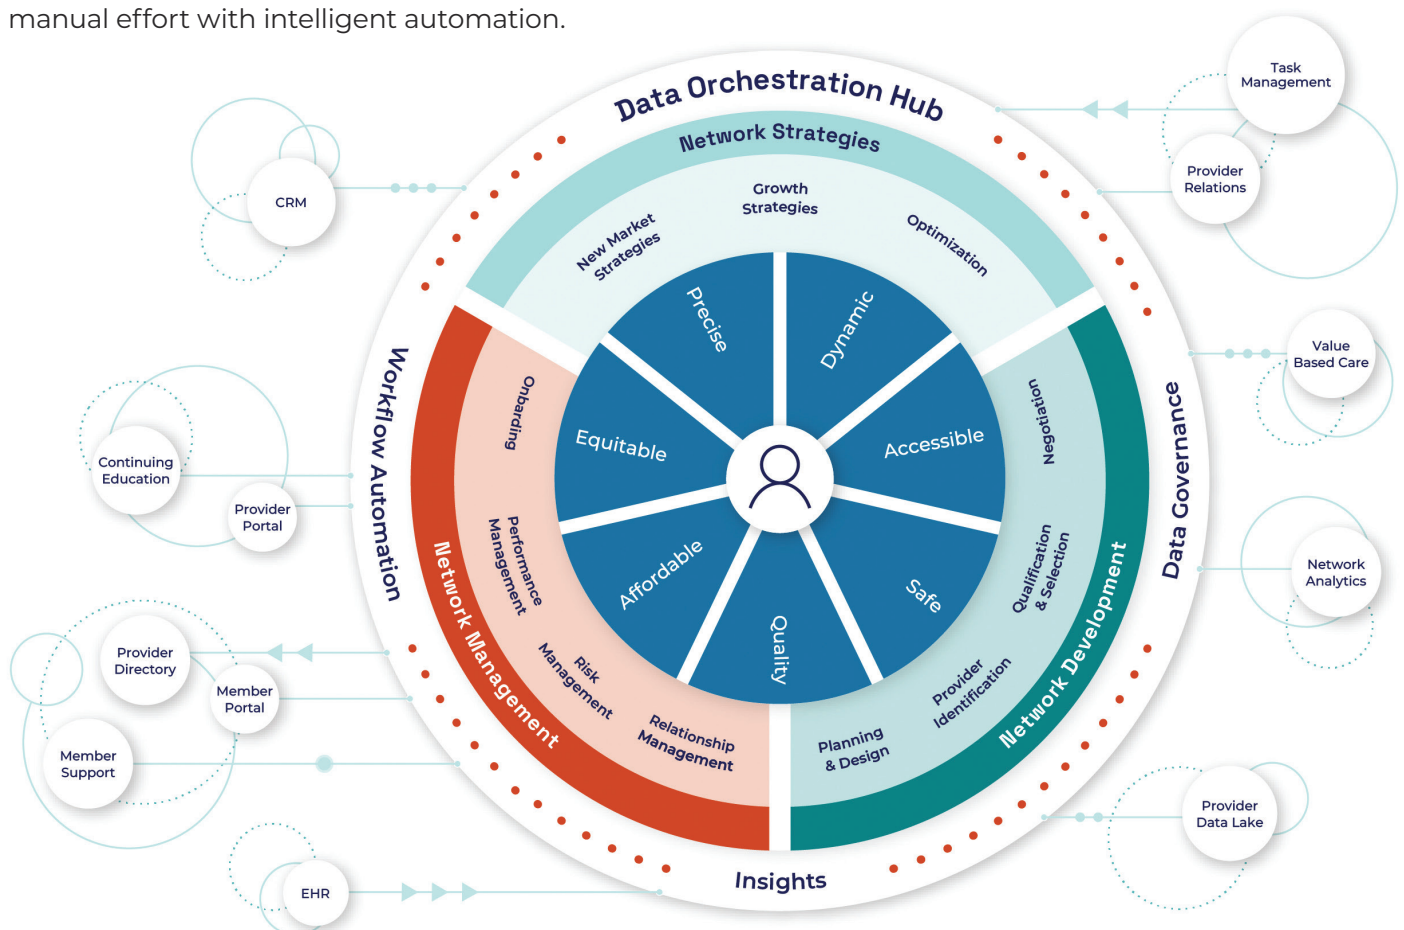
manual effort with intelligent automation.

Data Orchestration Hub

Network Strategies

Growth Strategies

New Market Strategies

Optimization

Precise

Dynamic

Equitable

Accessible

Affordable

Quality

Safe

Onbarding

Performance Management

Risk Management

Relationship Management

Negotiation

Qualification & Selection

Provider Identification

Planning & Design

Network Management

Network Development

Workflow Automation

Data Governance

Insights

Task Management

Provider Relations

CRM

Value Based Care

Continuing Education

Provider Portal

Network Analytics

Provider Directory

Member Portal

Member Support

Provider Data Lake

EHR